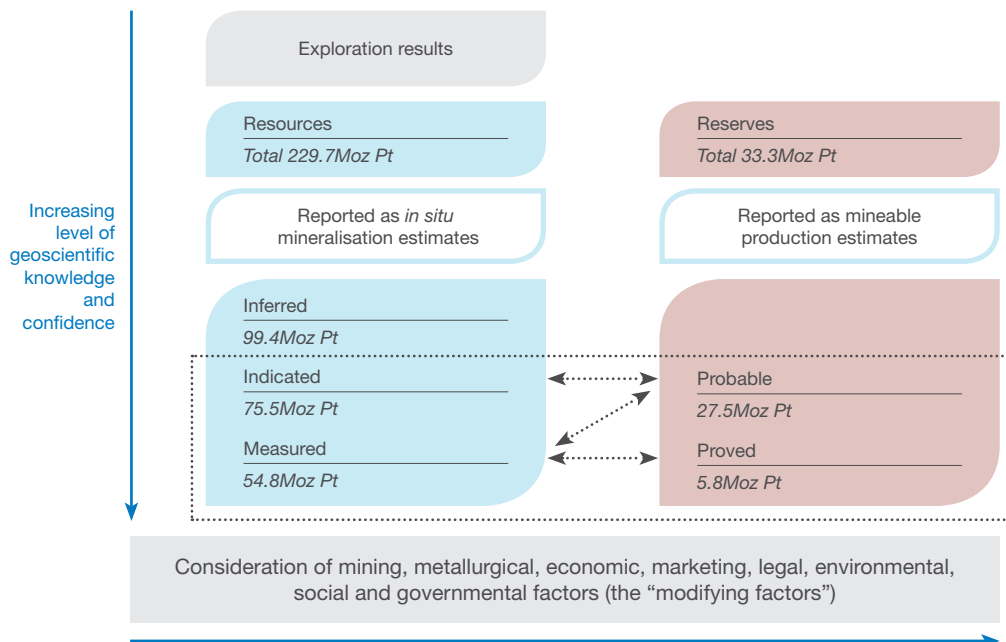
Increasing level of geoscientific knowledge and confidence

Exploration results

Resources
Total 229.7Moz Pt

Reserves
Total 33.3Moz Pt

Reported as in situ mineralisation estimates

Reported as mineable production estimates

Inferred
99.4Moz Pt

Indicated
75.5Moz Pt

Measured
54.8Moz Pt

Probable
27.5Moz Pt

Proved
5.8Moz Pt

Consideration of mining, metallurgical, economic, marketing, legal, environmental, social and governmental factors (the "modifying factors")